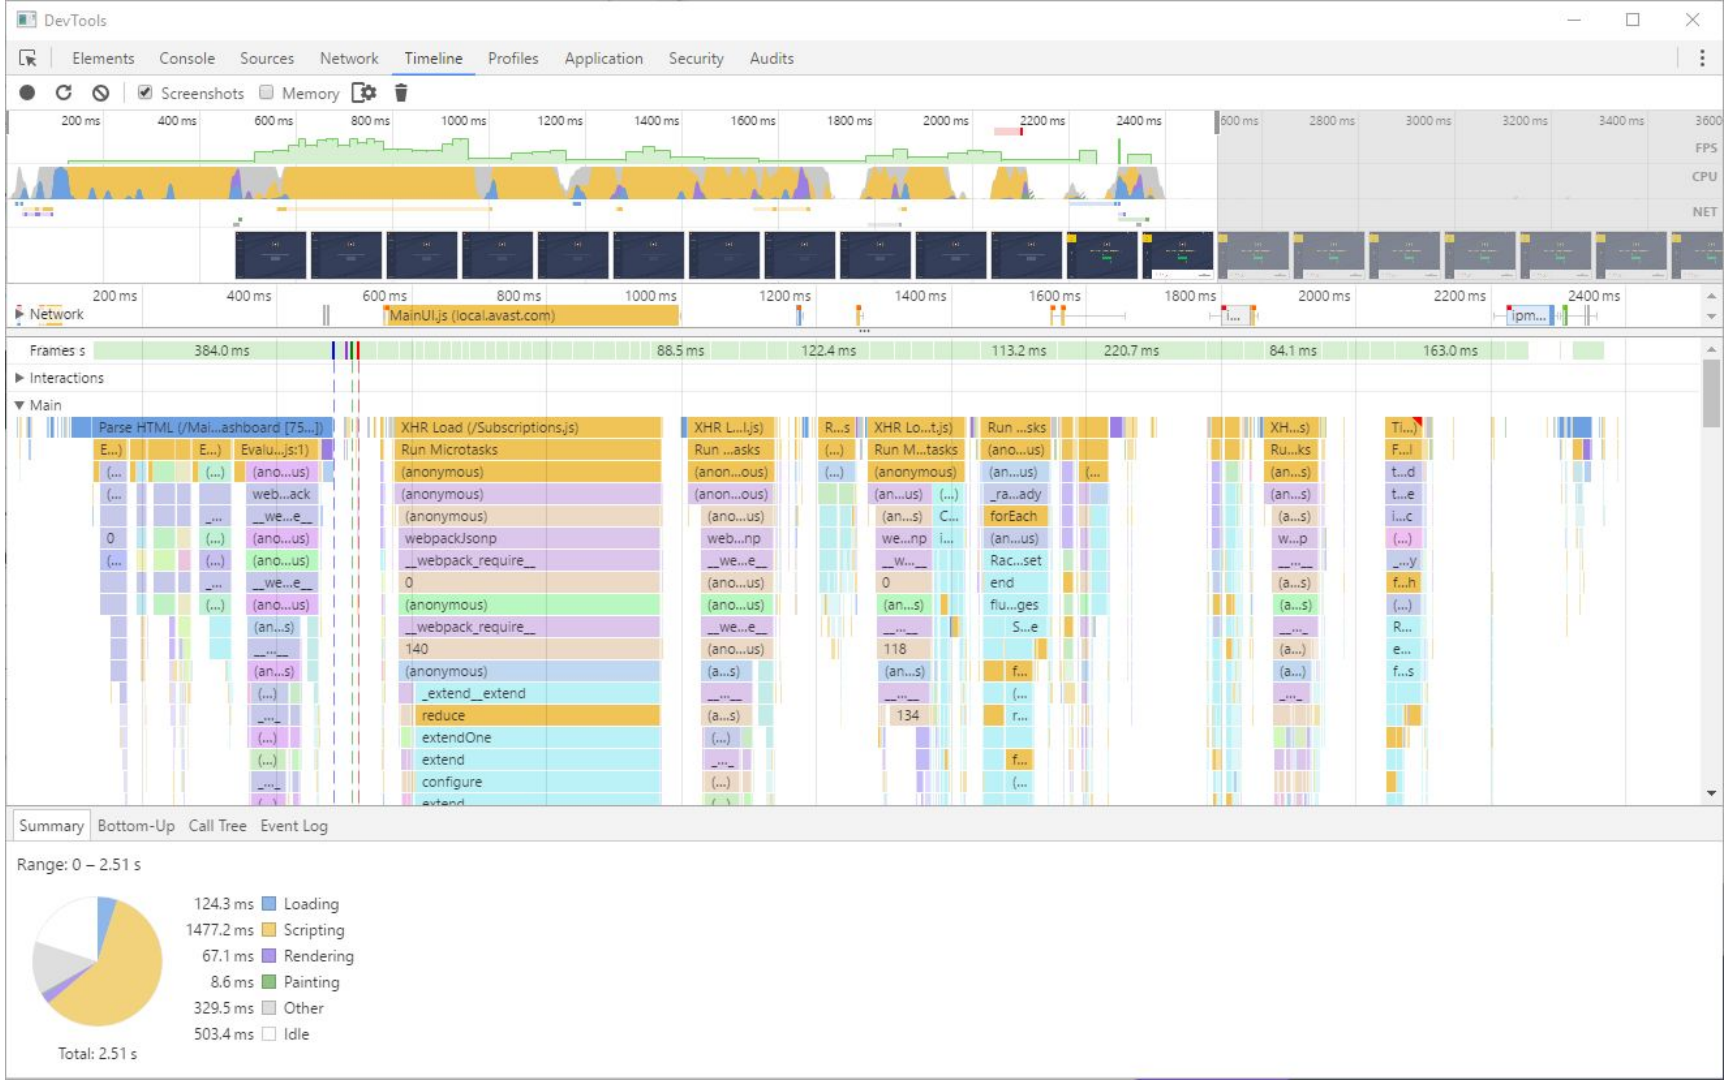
DevTools

Elements Console Sources Network Timeline Profiles Application Security Audits

Screenshots Memory

200 ms 400 ms 600 ms 800 ms 1000 ms 1200 ms 1400 ms 1600 ms 1800 ms 2000 ms 2200 ms 2400 ms 2600 ms 2800 ms 3000 ms 3200 ms 3400 ms 3600

FPS
CPU
NET

200 ms 400 ms 600 ms 800 ms 1000 ms 1200 ms 1400 ms 1600 ms 1800 ms 2000 ms 2200 ms 2400 ms

Network

MainUI.js (local.avast.com)

i... ipm...

Frames s 384.0 ms 88.5 ms 122.4 ms 113.2 ms 220.7 ms 84.1 ms 163.0 ms

Interactions

Main

Parse HTML (/Mai...ashboard [75...]) XHR Load (/Subscriptions.js) XHR L...l.js) R...s XHR Lo...t.js) Run ...sks XH...s) Ti...)
E...) E...) Evalu...js:1) Run Microtasks Run ...asks (...) Run M...tasks (ano...us) Ru...ks F...l
(... (...) (ano...us) (anonymous) (anon...ous) (...) (anonymous) (an...us) (... (an...s) t...d
(... web...ack (anonymous) (anon...ous) (an...us) (...) _ra...ady (an...s) t...e
_.. __we...e_ (anonymous) (ano...us) (an...s) C... forEach (a...s) i...c
0 (...) (ano...us) webpackJsonp web...np we...np i... (an...us) w...p (...)
(... (...) (ano...us) __webpack_require__ __we...e__ __w... Rac...set __..._ __..y
__we...e_ 0 (ano...us) 0 end (a...s) f...h
(...) (ano...us) (anonymous) (ano...us) (an...s) flu...ges (a...s) (...)
(an...s) __webpack_require__ __we...e__ __..._ S...e __..._ R...
__..._ 140 (ano...us) 118 (a...) e...
(an...s) (anonymous) (a...s) (an...s) f... (a...) f...s
(...) _extend__extend __..._ __..._ (... __..._
__..._ reduce (a...s) 134 r...
(...) extendOne (...)
(...) extend __..._ f...
__..._ configure (...) (...
extend (...)

Summary Bottom-Up Call Tree Event Log

Range: 0 – 2.51 s

124.3 ms Loading
1477.2 ms Scripting
67.1 ms Rendering
8.6 ms Painting
329.5 ms Other
503.4 ms Idle

Total: 2.51 s